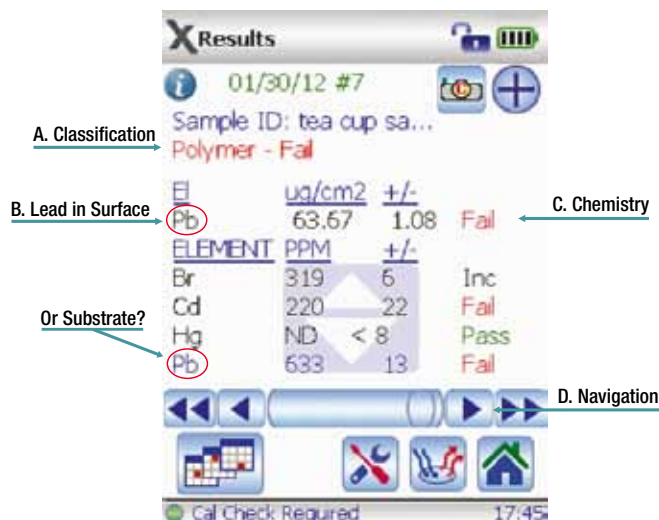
Results

01/30/12 #7

Sample ID: tea cup sa...

Polymer - Fail

A. Classification

| El | ug/cm2 | +/- | |
|---|---|---|---|
| Pb | 63.67 | 1.08 | Fail |

B. Lead in Surface

C. Chemistry

| ELEMENT | PPM | +/- | |
|---|---|---|---|
| Br | 319 | 6 | Inc |
| Cd | 220 | 22 | Fail |
| Hg | ND | < 8 | Pass |
| Pb | 633 | 13 | Fail |

Or Substrate?

D. Navigation

Cal Check Required 17:45